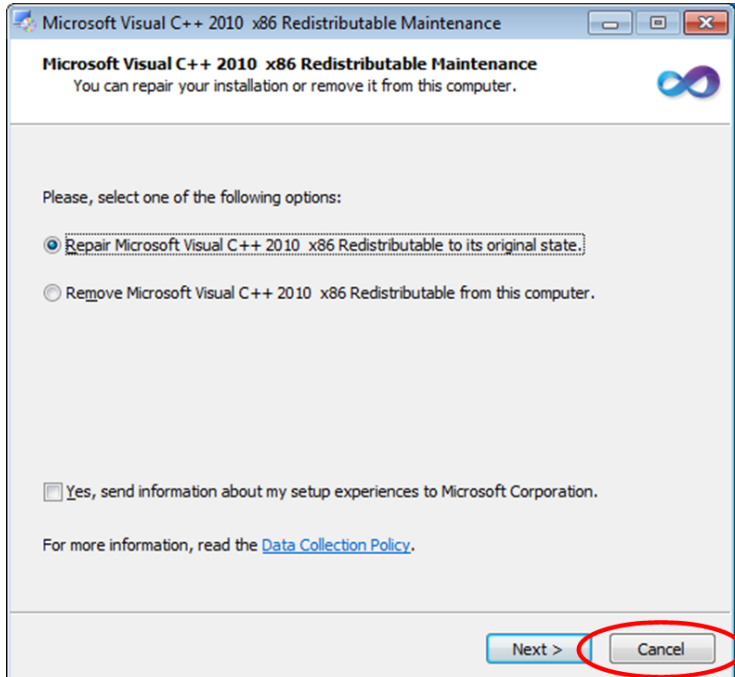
Microsoft Visual C++ 2010 x86 Redistributable Maintenance

Microsoft Visual C++ 2010 x86 Redistributable Maintenance
You can repair your installation or remove it from this computer.

Please, select one of the following options:

Repair Microsoft Visual C++ 2010 x86 Redistributable to its original state.

Remove Microsoft Visual C++ 2010 x86 Redistributable from this computer.

Yes, send information about my setup experiences to Microsoft Corporation.

For more information, read the Data Collection Policy.

Next >
Cancel